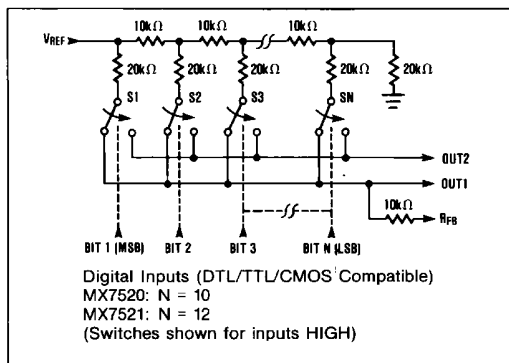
$V_{REF}$

10kΩ 10kΩ 10kΩ

20kΩ 20kΩ 20kΩ 20kΩ 20kΩ

S1 S2 S3 SN

OUT2

OUT1

10kΩ

$R_{FB}$

BIT 1 (MSB) BIT 2 BIT 3 BIT N (LSB)

Digital Inputs (DTL/TTL/CMOS Compatible)
MX7520: N = 10
MX7521: N = 12
(Switches shown for inputs HIGH)